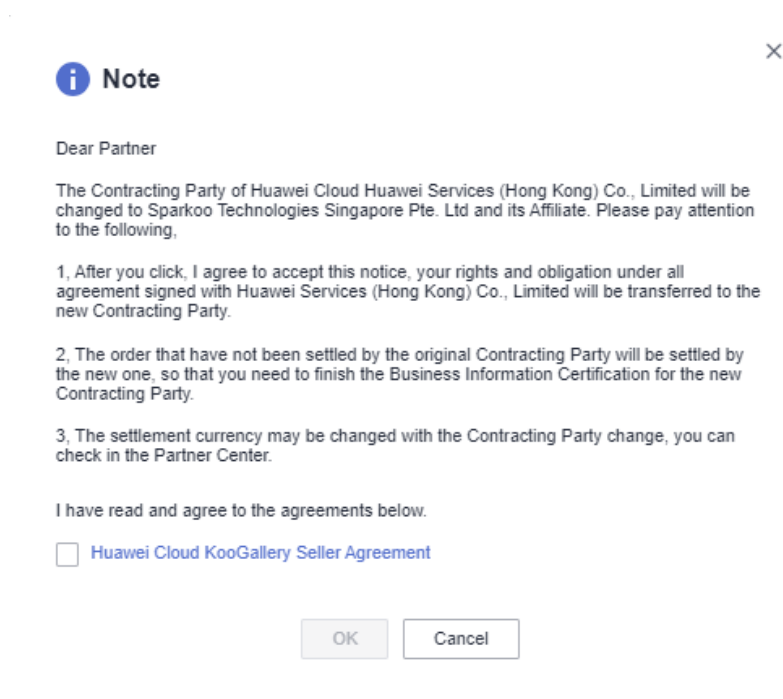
×

Note

Dear Partner

The Contracting Party of Huawei Cloud Huawei Services (Hong Kong) Co., Limited will be changed to Sparkoo Technologies Singapore Pte. Ltd and its Affiliate. Please pay attention to the following,

1, After you click, I agree to accept this notice, your rights and obligation under all agreement signed with Huawei Services (Hong Kong) Co., Limited will be transferred to the new Contracting Party.

2, The order that have not been settled by the original Contracting Party will be settled by the new one, so that you need to finish the Business Information Certification for the new Contracting Party.

3, The settlement currency may be changed with the Contracting Party change, you can check in the Partner Center.

I have read and agree to the agreements below.

Huawei Cloud KooGallery Seller Agreement

OK Cancel